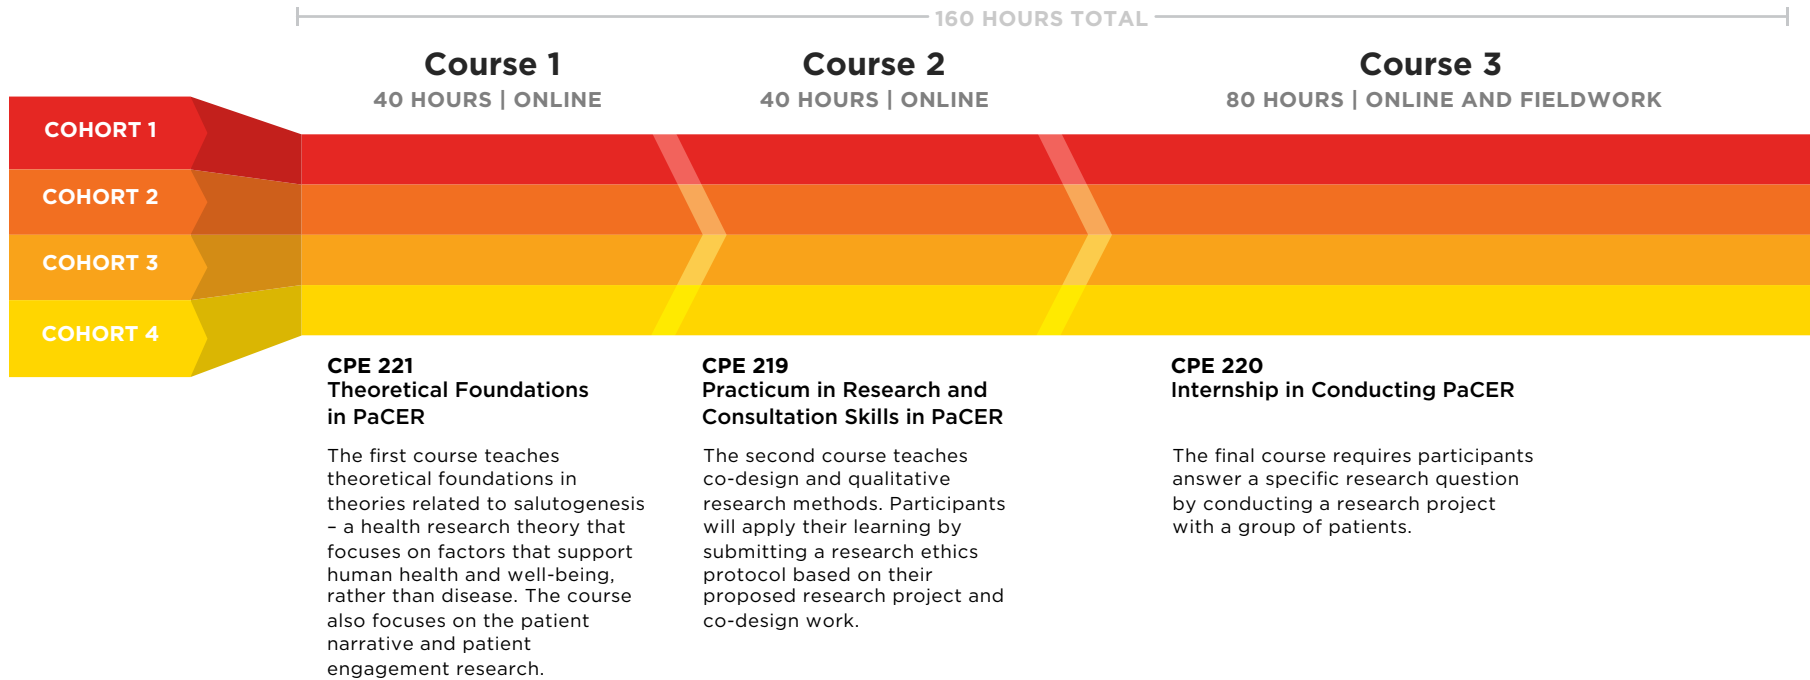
160 HOURS TOTAL

Course 1
40 HOURS | ONLINE

Course 2
40 HOURS | ONLINE

Course 3
80 HOURS | ONLINE AND FIELDWORK

COHORT 1
COHORT 2
COHORT 3
COHORT 4

CPE 221
Theoretical Foundations in PaCER

The first course teaches theoretical foundations in theories related to salutogenesis – a health research theory that focuses on factors that support human health and well-being, rather than disease. The course also focuses on the patient narrative and patient engagement research.

CPE 219
Practicum in Research and Consultation Skills in PaCER

The second course teaches co-design and qualitative research methods. Participants will apply their learning by submitting a research ethics protocol based on their proposed research project and co-design work.

CPE 220
Internship in Conducting PaCER

The final course requires participants answer a specific research question by conducting a research project with a group of patients.